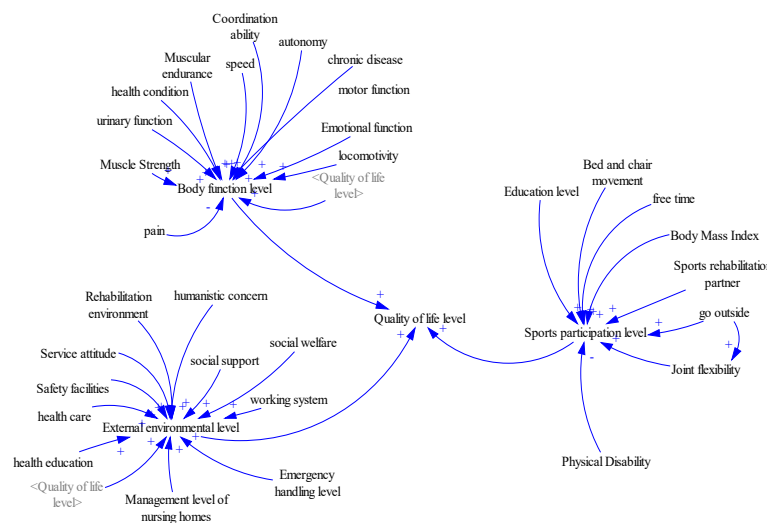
Coordination ability

autonomy

Muscular endurance

speed

chronic disease

health condition

motor function

urinary function

Emotional function

locomotivity

Muscle Strength

Body function level

<Quality of life level>

pain

Education level

Bed and chair movement

free time

Body Mass Index

Sports rehabilitation partner

go outside

Quality of life level

Sports participation level

Joint flexibility

Physical Disability

Rehabilitation environment

humanistic concern

social welfare

Service attitude

social support

Safety facilities

working system

health care

External environmental level

health education

<Quality of life level>

Emergency handling level

Management level of nursing homes

+ + + + + + + + + - + + + + + + + + - + + + + + + + + + + + + + +